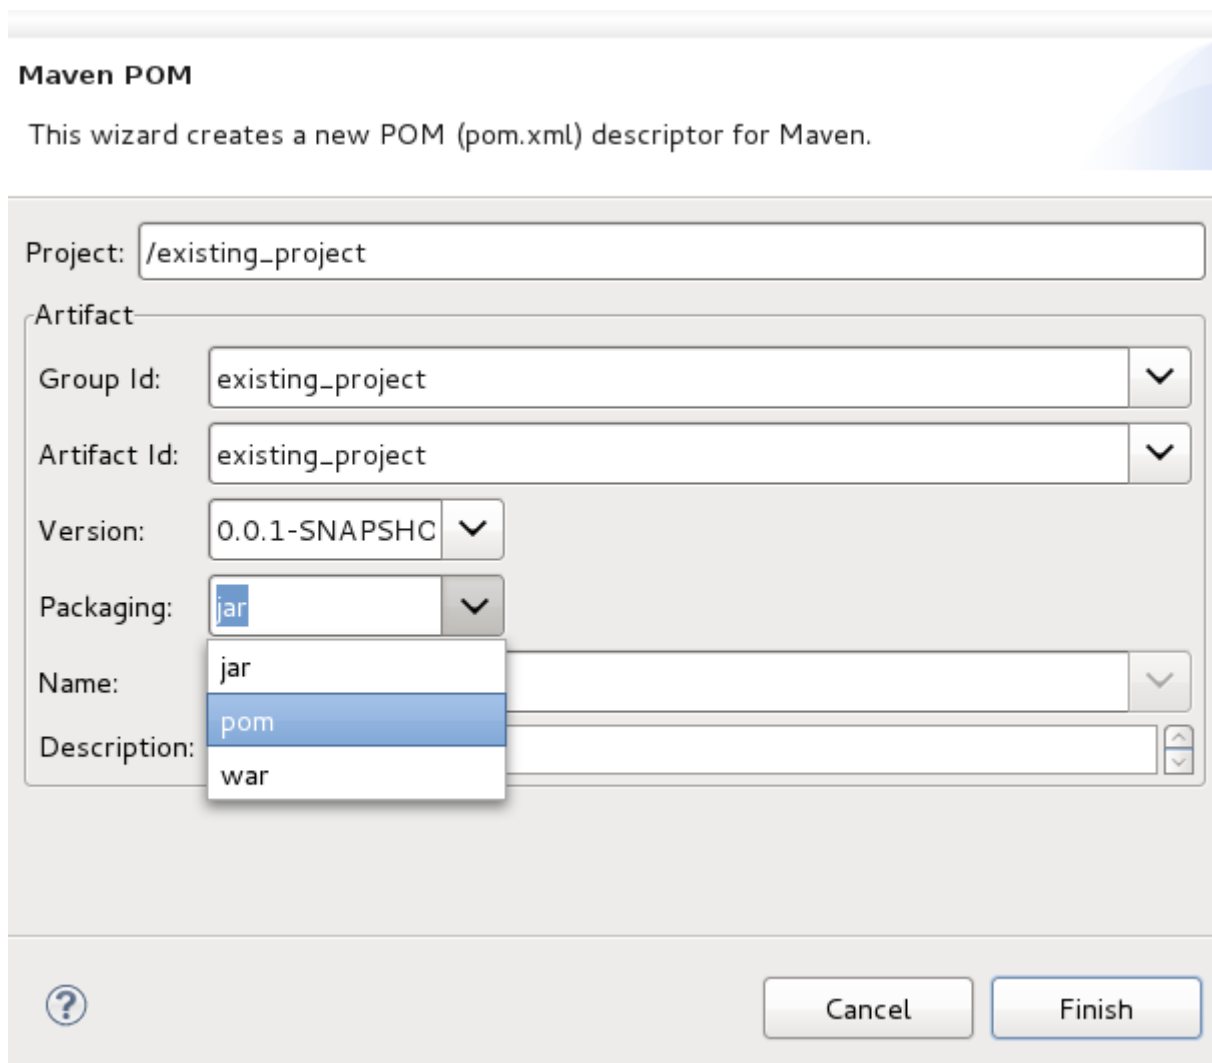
Maven POM

This wizard creates a new POM (pom.xml) descriptor for Maven.

Project: /existing_project

Artifact

Group Id: existing_project

Artifact Id: existing_project

Version: 0.0.1-SNAPSHO

Packaging: jar

jar
pom
war

Name:

Description:

?

Cancel

Finish